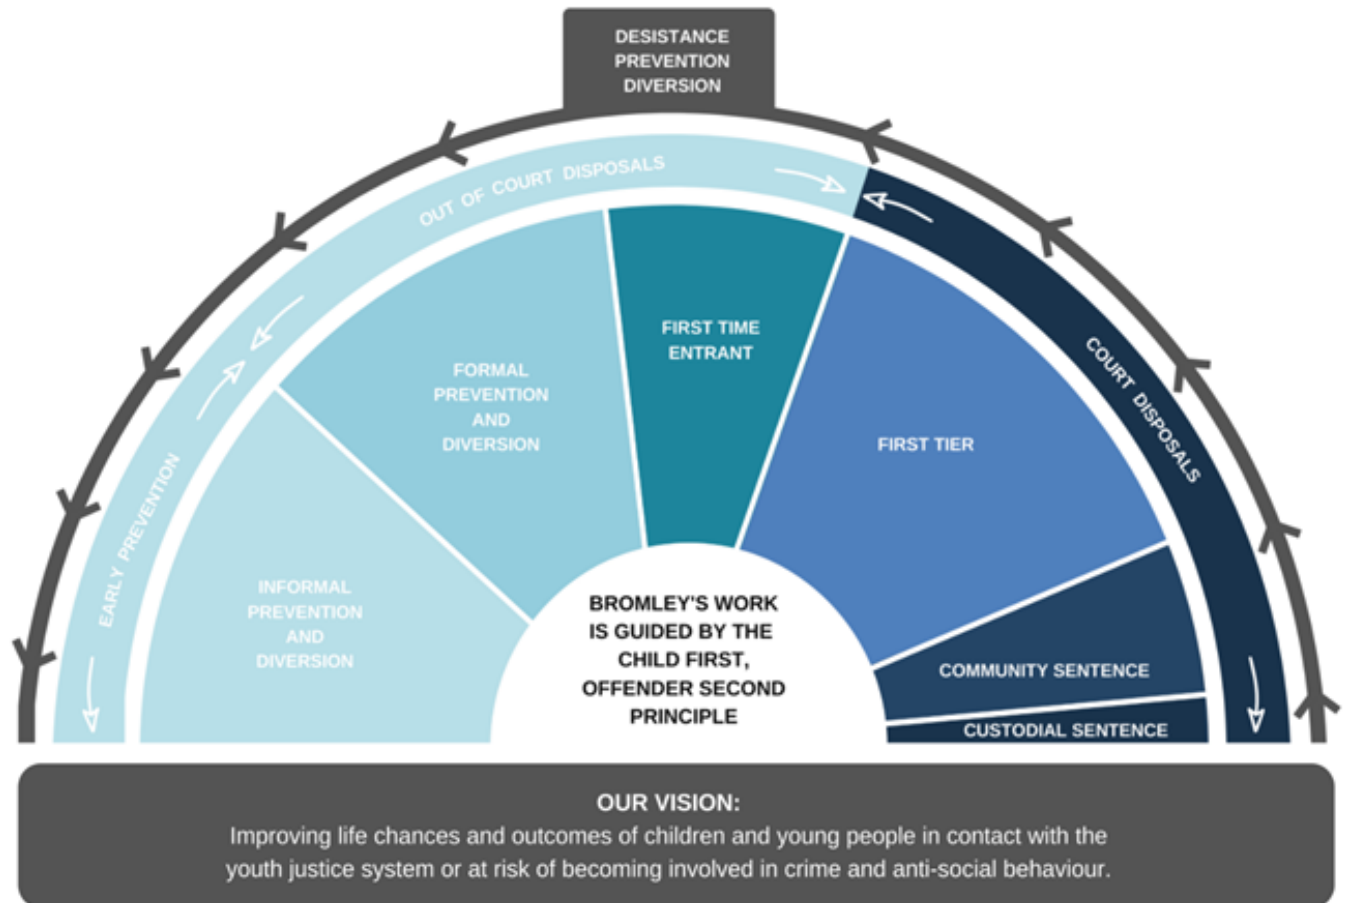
DESISTANCE
PREVENTION
DIVERSION

OUT OF COURT DISPOSALS

EARLY PREVENTION

INFORMAL PREVENTION AND DIVERSION

FORMAL PREVENTION AND DIVERSION

FIRST TIME ENTRANT

FIRST TIER

COURT DISPOSALS

COMMUNITY SENTENCE

CUSTODIAL SENTENCE

BROMLEY'S WORK IS GUIDED BY THE CHILD FIRST, OFFENDER SECOND PRINCIPLE

OUR VISION:
Improving life chances and outcomes of children and young people in contact with the youth justice system or at risk of becoming involved in crime and anti-social behaviour.